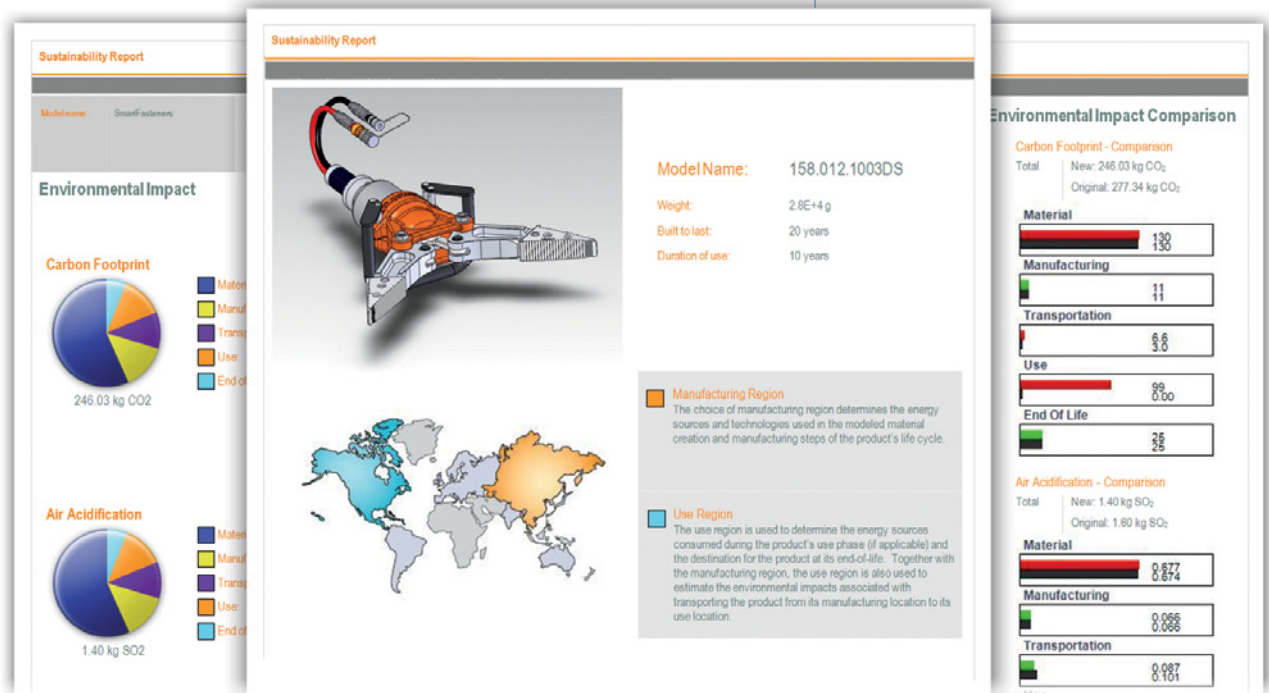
Sustainability Report

Model name SmartFasteners

Environmental Impact

Carbon Footprint

Mater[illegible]
Manuf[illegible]
Transp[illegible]
Use
End of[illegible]

246.03 kg CO2

Air Acidification

Mater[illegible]
Manuf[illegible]
Transp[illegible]
Use
End of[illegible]

1.40 kg SO2

Sustainability Report

Model Name: 158.012.1003DS

Weight: 2.8E+4 g
Built to last: 20 years
Duration of use: 10 years

Manufacturing Region
The choice of manufacturing region determines the energy sources and technologies used in the modeled material creation and manufacturing steps of the product's life cycle.

Use Region
The use region is used to determine the energy sources consumed during the product's use phase (if applicable) and the destination for the product at its end-of-life. Together with the manufacturing region, the use region is also used to estimate the environmental impacts associated with transporting the product from its manufacturing location to its use location.

Environmental Impact Comparison

Carbon Footprint - Comparison
Total New: 246.03 kg $CO_2$
Original: 277.34 kg $CO_2$

Material
130
130

Manufacturing
11
11

Transportation
6.6
3.0

Use
99
0.00

End Of Life
25
25

Air Acidification - Comparison
Total New: 1.40 kg $SO_2$
Original: 1.60 kg $SO_2$

Material
0.677
0.674

Manufacturing
0.066
0.066

Transportation
0.087
0.101